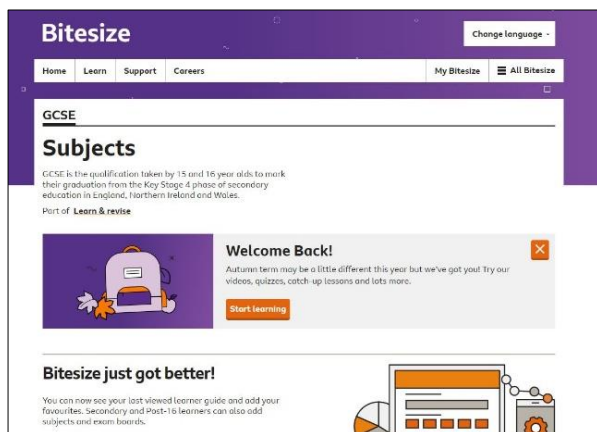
Bitesize

Change language

Home | Learn | Support | Careers

My Bitesize | All Bitesize

GCSE

Subjects

GCSE is the qualification taken by 15 and 16 year olds to mark their graduation from the Key Stage 4 phase of secondary education in England, Northern Ireland and Wales.

Part of Learn & revise

Welcome Back!

Autumn term may be a little different this year but we've got you! Try our videos, quizzes, catch-up lessons and lots more.

Start learning

Bitesize just got better!

You can now see your last viewed learner guide and add your favourites. Secondary and Post-16 learners can also add subjects and exam boards.